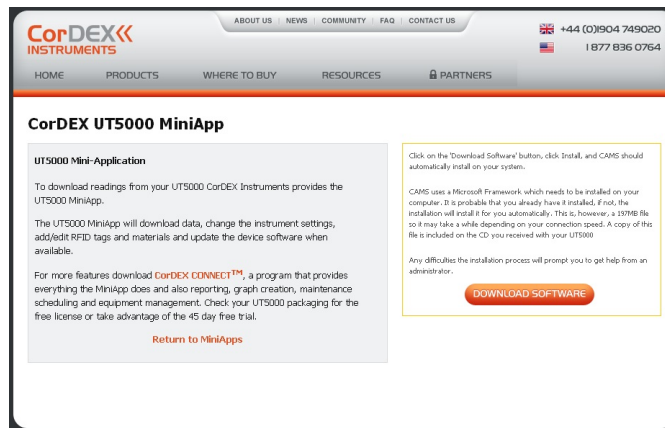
CorDEX INSTRUMENTS

ABOUT US | NEWS | COMMUNITY | FAQ | CONTACT US

+44 (0)1904 749020
1 877 836 0764

HOME PRODUCTS WHERE TO BUY RESOURCES PARTNERS

CorDEX UT5000 MiniApp

UT5000 Mini-Application

To download readings from your UT5000 CorDEX Instruments provides the UT5000 MiniApp.

The UT5000 MiniApp will download data, change the instrument settings, add/edit RFID tags and materials and update the device software when available.

For more features download CorDEX CONNECT™, a program that provides everything the MiniApp does and also reporting, graph creation, maintenance scheduling and equipment management. Check your UT5000 packaging for the free license or take advantage of the 45 day free trial.

Return to MiniApps

Click on the 'Download Software' button, click Install, and CAMS should automatically install on your system.

CAMS uses a Microsoft Framework which needs to be installed on your computer. It is probable that you already have it installed, if not, the installation will install it for you automatically. This is, however, a 197MB file so it may take a while depending on your connection speed. A copy of this file is included on the CD you received with your UT5000

Any difficulties the installation process will prompt you to get help from an administrator.

DOWNLOAD SOFTWARE